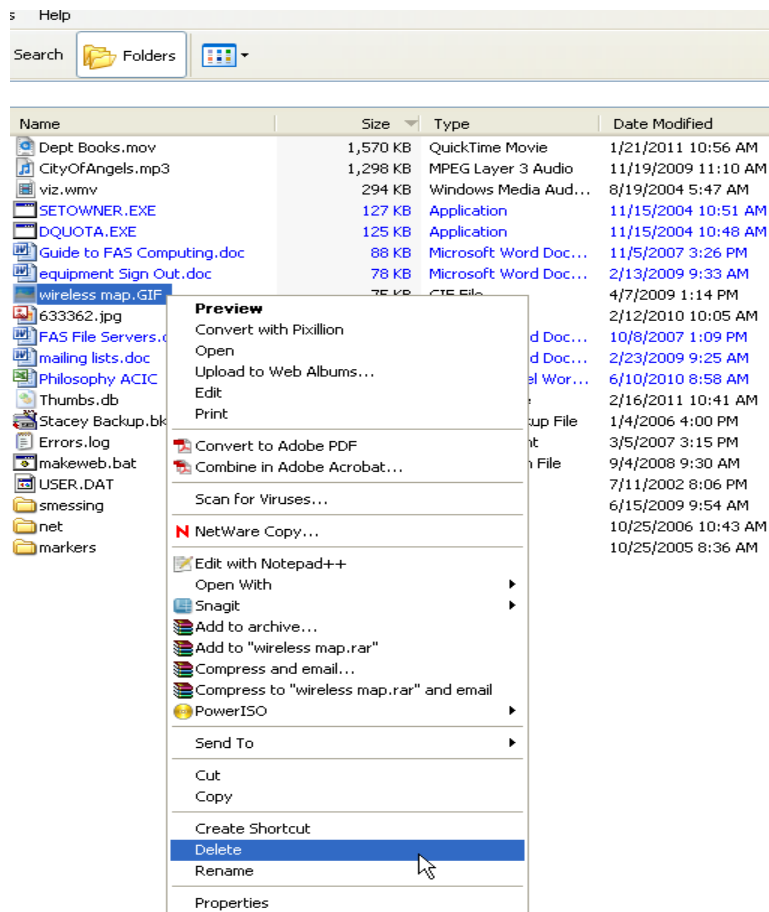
s Help

Search Folders

| Name | Size | Type | Date Modified |
|---|---|---|---|
| Dept Books.mov | 1,570 KB | QuickTime Movie | 1/21/2011 10:56 AM |
| CityOfAngels.mp3 | 1,298 KB | MPEG Layer 3 Audio | 11/19/2009 11:10 AM |
| viz.wmv | 294 KB | Windows Media Aud... | 8/19/2004 5:47 AM |
| SETOWNER.EXE | 127 KB | Application | 11/15/2004 10:51 AM |
| DQUOTA.EXE | 125 KB | Application | 11/15/2004 10:48 AM |
| Guide to FAS Computing.doc | 88 KB | Microsoft Word Doc... | 11/5/2007 3:26 PM |
| equipment Sign Out.doc | 78 KB | Microsoft Word Doc... | 2/13/2009 9:33 AM |
| wireless map.GIF | 75 KB | GIF File | 4/7/2009 1:14 PM |
| 633362.jpg | | | 2/12/2010 10:05 AM |
| FAS File Servers.d | | d Doc... | 10/8/2007 1:09 PM |
| mailing lists.doc | | d Doc... | 2/23/2009 9:25 AM |
| Philosophy ACIC | | el Wor... | 6/10/2010 8:58 AM |
| Thumbs.db | | e | 2/16/2011 10:41 AM |
| Stacey Backup.bk | | kup File | 1/4/2006 4:00 PM |
| Errors.log | | nt | 3/5/2007 3:15 PM |
| makeweb.bat | | h File | 9/4/2008 9:30 AM |
| USER.DAT | | | 7/11/2002 8:06 PM |
| smessing | | | 6/15/2009 9:54 AM |
| net | | | 10/25/2006 10:43 AM |
| markers | | | 10/25/2005 8:36 AM |

Preview
Convert with Pixillion
Open
Upload to Web Albums...
Edit
Print
Convert to Adobe PDF
Combine in Adobe Acrobat...
Scan for Viruses...
NetWare Copy...
Edit with Notepad++
Open With
Snagit
Add to archive...
Add to "wireless map.rar"
Compress and email...
Compress to "wireless map.rar" and email
PowerISO
Send To
Cut
Copy
Create Shortcut
Delete
Rename
Properties